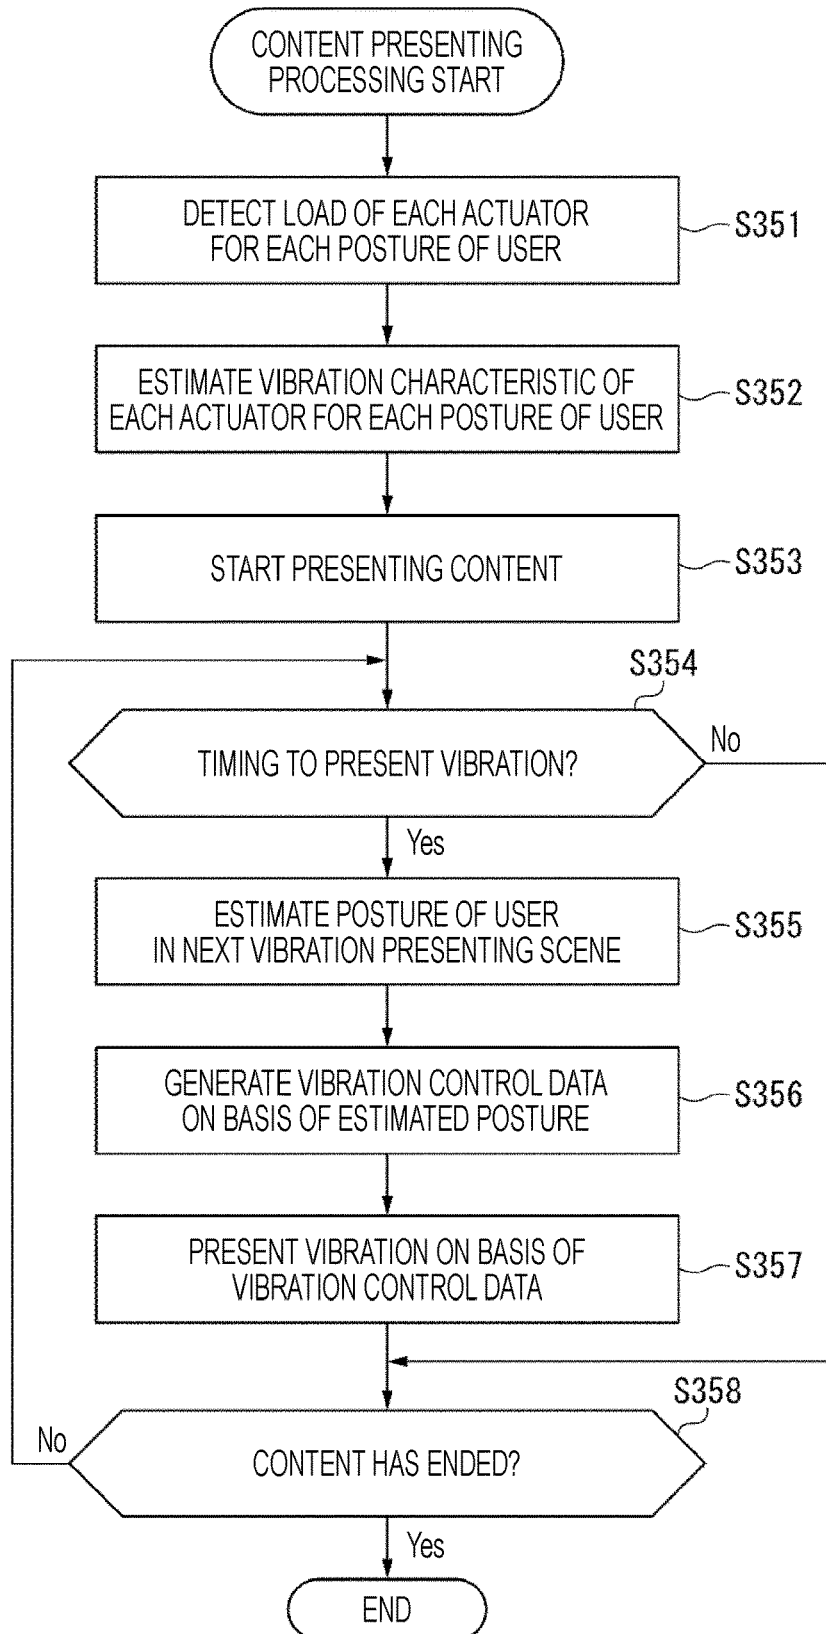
CONTENT PRESENTING PROCESSING START

DETECT LOAD OF EACH ACTUATOR FOR EACH POSTURE OF USER

S351

ESTIMATE VIBRATION CHARACTERISTIC OF EACH ACTUATOR FOR EACH POSTURE OF USER

S352

START PRESENTING CONTENT

S353

S354

TIMING TO PRESENT VIBRATION?

No

Yes

ESTIMATE POSTURE OF USER IN NEXT VIBRATION PRESENTING SCENE

S355

GENERATE VIBRATION CONTROL DATA ON BASIS OF ESTIMATED POSTURE

S356

PRESENT VIBRATION ON BASIS OF VIBRATION CONTROL DATA

S357

S358

No

CONTENT HAS ENDED?

Yes

END